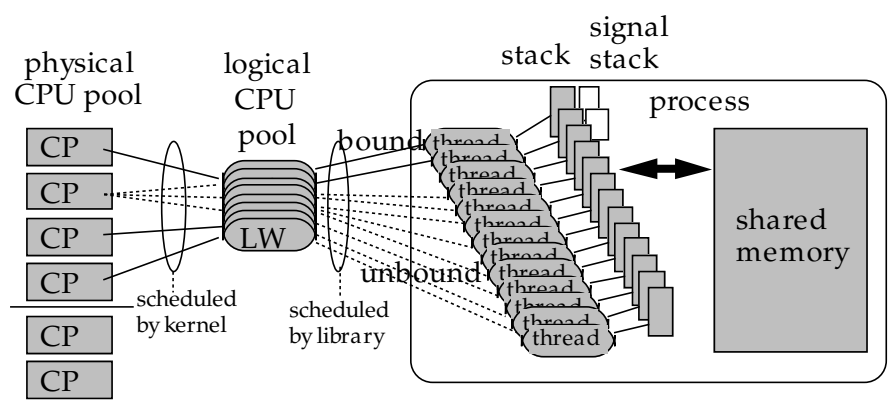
physical CPU pool

CP
CP
CP
CP
CP
CP

scheduled by kernel

logical CPU pool

LW

scheduled by library

bound

unbound

stack

signal stack

process

thread
thread
thread
thread
thread
thread
thread
thread
thread
thread
thread
thread
thread
thread

shared memory